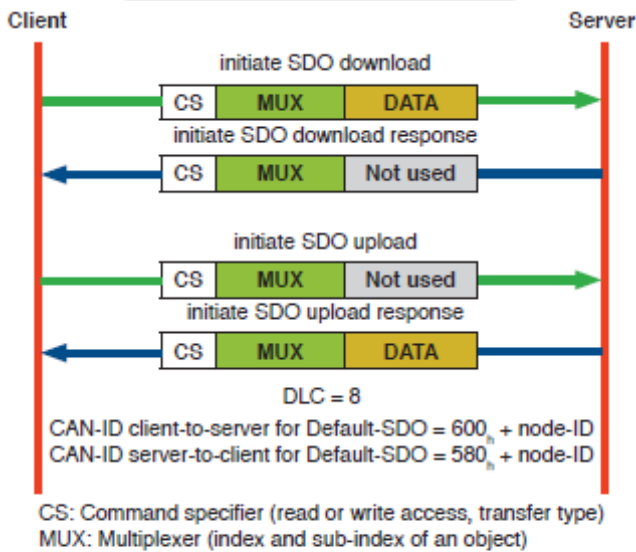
Client

Server

initiate SDO download

| CS | MUX | DATA |
|---|---|---|

initiate SDO download response

| CS | MUX | Not used |
|---|---|---|

initiate SDO upload

| CS | MUX | Not used |
|---|---|---|

initiate SDO upload response

| CS | MUX | DATA |
|---|---|---|

DLC = 8

CAN-ID client-to-server for Default-SDO = $600_h$ + node-ID
CAN-ID server-to-client for Default-SDO = $580_h$ + node-ID

CS: Command specifier (read or write access, transfer type)
MUX: Multiplexer (index and sub-index of an object)